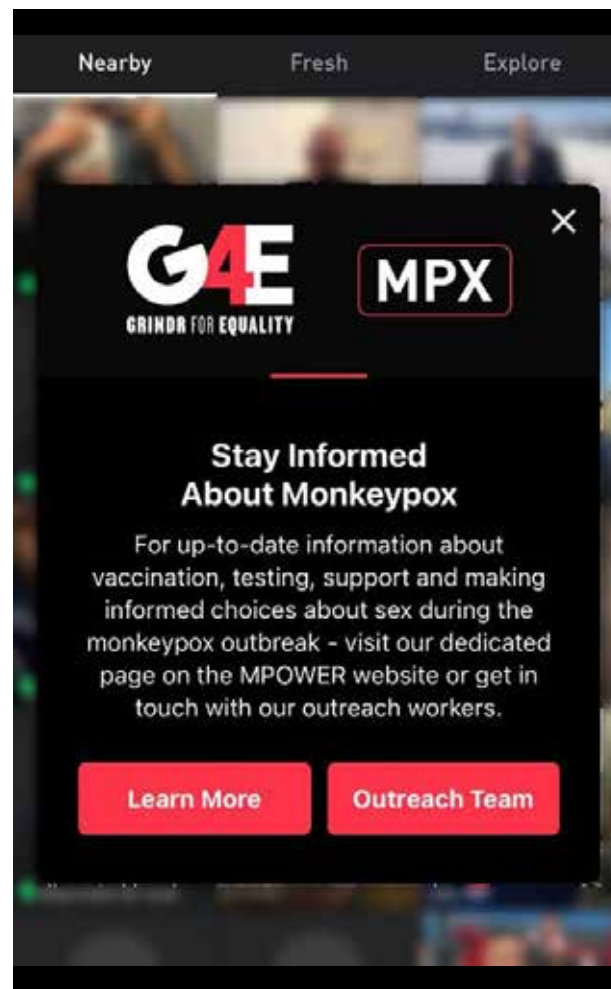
Nearby Fresh Explore

×

G4E
GRINDR FOR EQUALITY

MPX

Stay Informed
About Monkeypox

For up-to-date information about vaccination, testing, support and making informed choices about sex during the monkeypox outbreak - visit our dedicated page on the MPOWER website or get in touch with our outreach workers.

Learn More

Outreach Team